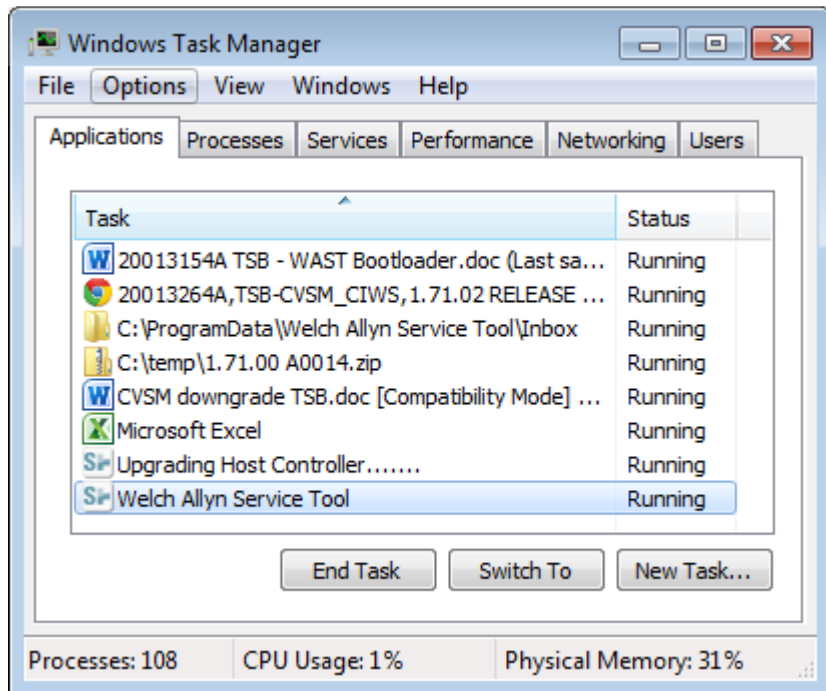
Windows Task Manager

File Options View Windows Help

Applications Processes Services Performance Networking Users

| Task | Status |
|---|---|
| 20013154A TSB - WAST Bootloader.doc (Last sa... | Running |
| 20013264A,TSB-CVSM_CIWS,1.71.02 RELEASE ... | Running |
| C:\ProgramData\Welch Allyn Service Tool\Inbox | Running |
| C:\temp\1.71.00 A0014.zip | Running |
| CVSM downgrade TSB.doc [Compatibility Mode] ... | Running |
| Microsoft Excel | Running |
| Upgrading Host Controller……. | Running |
| Welch Allyn Service Tool | Running |

End Task Switch To New Task...

Processes: 108 CPU Usage: 1% Physical Memory: 31%